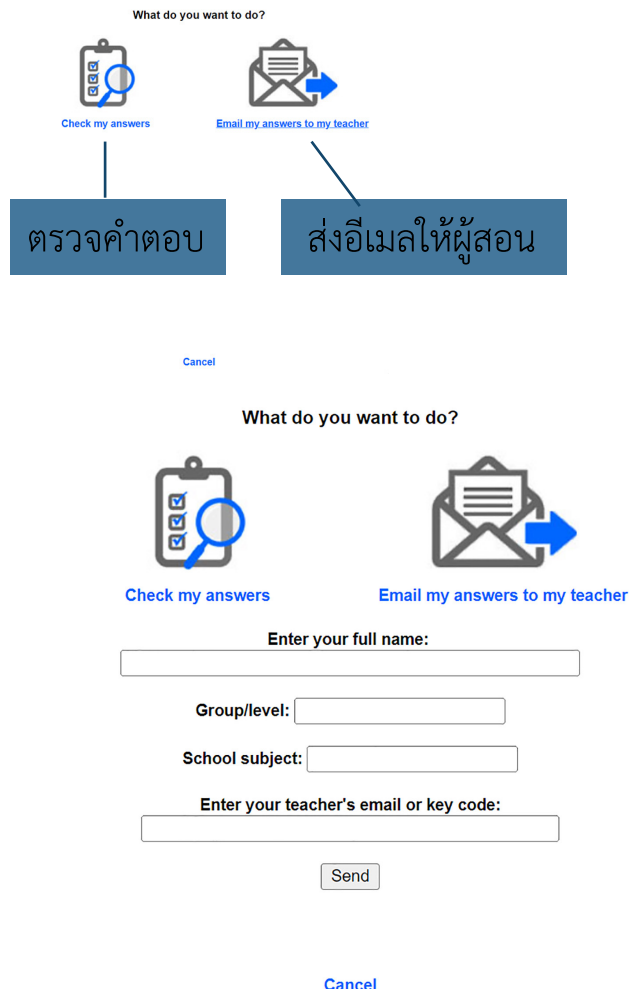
What do you want to do?

Check my answers

Email my answers to my teacher

ตรวจคำตอบ

ส่งอีเมลให้ผู้สอน

Cancel

What do you want to do?

Check my answers

Email my answers to my teacher

Enter your full name:

Group/level:

School subject:

Enter your teacher's email or key code:

Send

Cancel